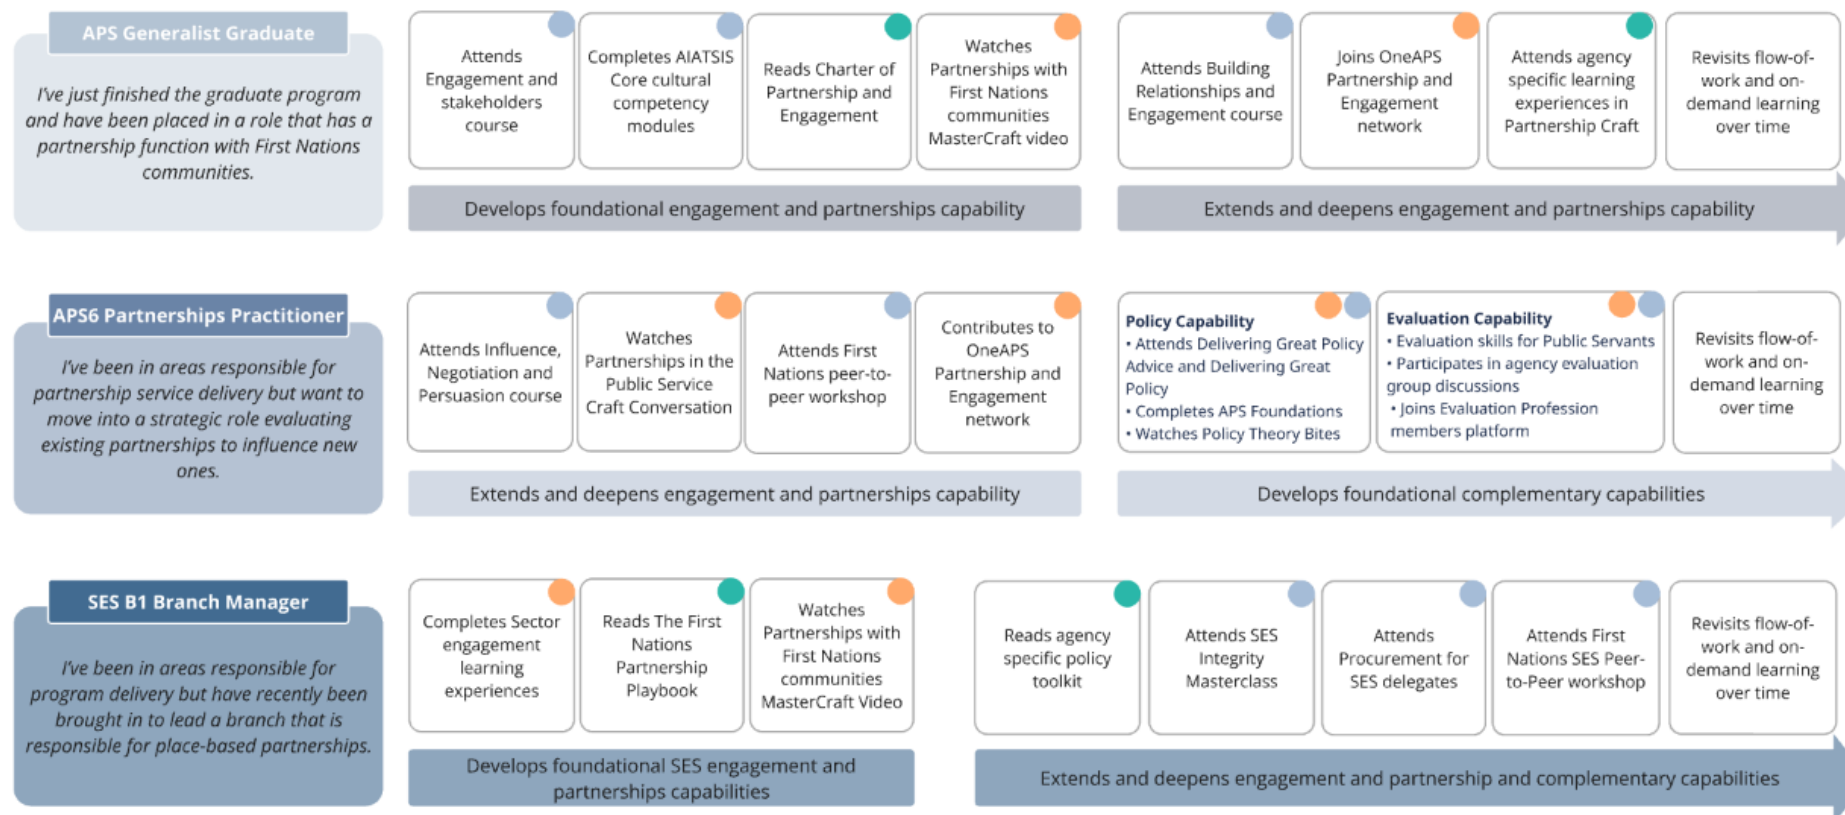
APS Generalist Graduate

I've just finished the graduate program and have been placed in a role that has a partnership function with First Nations communities.

Attends Engagement and stakeholders course

Completes AIATSIS Core cultural competency modules

Reads Charter of Partnership and Engagement

Watches Partnerships with First Nations communities MasterCraft video

Develops foundational engagement and partnerships capability

Attends Building Relationships and Engagement course

Joins OneAPS Partnership and Engagement network

Attends agency specific learning experiences in Partnership Craft

Revisits flow-of-work and on-demand learning over time

Extends and deepens engagement and partnerships capability

APS6 Partnerships Practitioner

I've been in areas responsible for partnership service delivery but want to move into a strategic role evaluating existing partnerships to influence new ones.

Attends Influence, Negotiation and Persuasion course

Watches Partnerships in the Public Service Craft Conversation

Attends First Nations peer-to-peer workshop

Contributes to OneAPS Partnership and Engagement network

Extends and deepens engagement and partnerships capability

Policy Capability
• Attends Delivering Great Policy Advice and Delivering Great Policy
• Completes APS Foundations
• Watches Policy Theory Bites

Evaluation Capability
• Evaluation skills for Public Servants
• Participates in agency evaluation group discussions
• Joins Evaluation Profession members platform

Revisits flow-of-work and on-demand learning over time

Develops foundational complementary capabilities

SES B1 Branch Manager

I've been in areas responsible for program delivery but have recently been brought in to lead a branch that is responsible for place-based partnerships.

Completes Sector engagement learning experiences

Reads The First Nations Partnership Playbook

Watches Partnerships with First Nations communities MasterCraft Video

Develops foundational SES engagement and partnerships capabilities

Reads agency specific policy toolkit

Attends SES Integrity Masterclass

Attends Procurement for SES delegates

Attends First Nations SES Peer-to-Peer workshop

Revisits flow-of-work and on-demand learning over time

Extends and deepens engagement and partnership and complementary capabilities